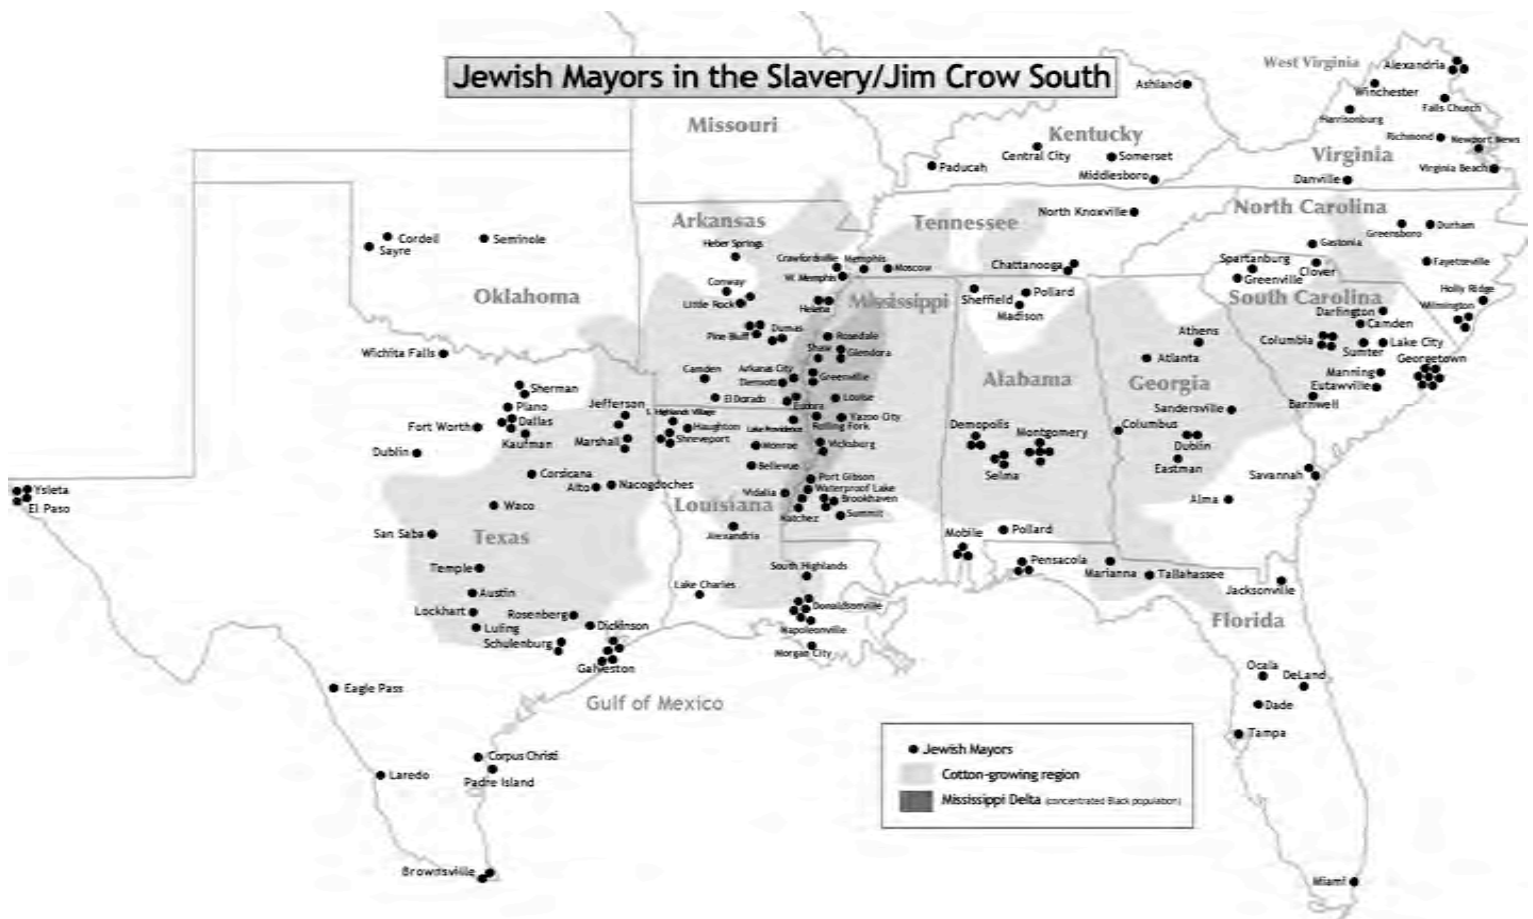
Jewish Mayors in the Slavery/Jim Crow South

Missouri
Kentucky
Virginia
West Virginia
Arkansas
Tennessee
North Carolina
Oklahoma
Mississippi
South Carolina
Alabama
Georgia
Louisiana
Texas
Florida
Gulf of Mexico

Ashland
Alexandria
Winchester
Harrisonburg
Falls Church
Richmond
Newport News
Virginia Beach
Danville
Paducah
Central City
Somerset
Middlesboro
North Knoxville
Greensboro
Durham
Gastonia
Fayetteville
Spartanburg
Greenville
Clover
Holly Ridge
Wilmington
Darlington
Camden
Columbia
Sumter
Lake City
Georgetown
Manning
Eutawville
Barnwell
Athens
Atlanta
Sandersville
Columbus
Dublin
Eastman
Savannah
Alma
Chattanooga
Sheffield
Pollard
Madison
Demopolis
Montgomery
Selma
Mobile
Pollard
Pensacola
Marianna
Tallahassee
Jacksonville
Ocala
DeLand
Dade
Tampa
Miami
Heber Springs
Crawfordsville
Memphis
W. Memphis
Moscow
Conway
Little Rock
Helena
Pine Bluff
Dumas
Rosedale
Shaw
Glendora
Camden
Arkansas City
Dermott
Greenville
El Dorado
Louise
Eudora
Yazoo City
Rolling Fork
Lake Providence
Vicksburg
Monroe
Bellevue
Port Gibson
Waterproof Lake
Vidalia
Brookhaven
Natchez
Summit
Alexandria
South Highlands
Lake Charles
Donaldsonville
Napoleonville
Morgan City
Jefferson
S. Highlands Village
Haughton
Shreveport
Marshall
Nacogdoches
Cordell
Sayre
Seminole
Wichita Falls
Sherman
Plano
Dallas
Fort Worth
Kaufman
Dublin
Corsicana
Alto
Waco
Ysleta
El Paso
San Saba
Temple
Austin
Lockhart
Luling
Rosenberg
Schulenburg
Dickinson
Galveston
Eagle Pass
Corpus Christi
Laredo
Padre Island
Brownsville

Jewish Mayors
Cotton-growing region
Mississippi Delta (concentrated Black population)